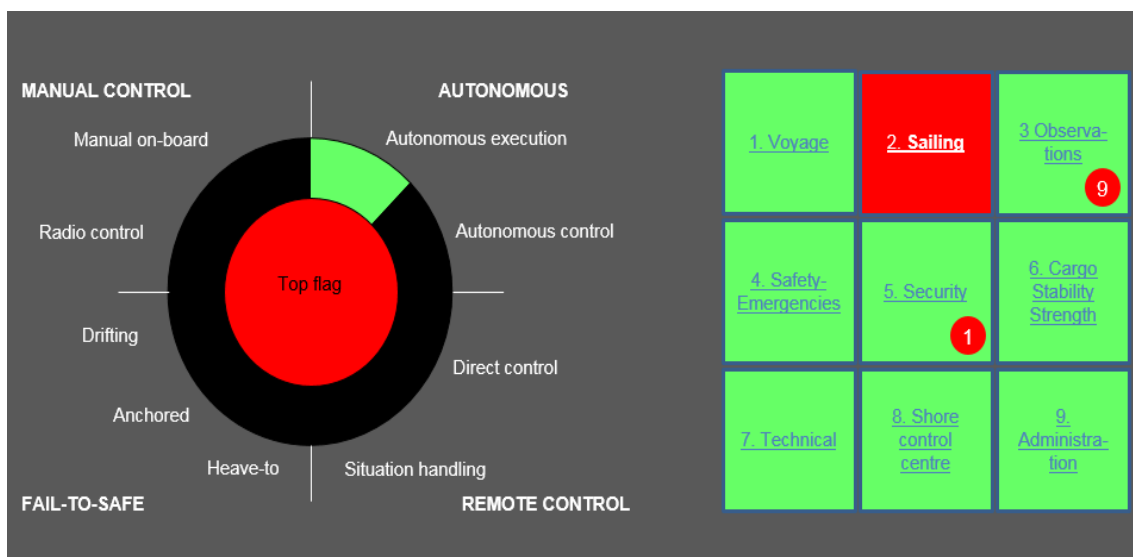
MANUAL CONTROL

AUTONOMOUS

Manual on-board

Autonomous execution

Radio control

Autonomous control

Top flag

Drifting

Direct control

Anchored

Heave-to

Situation handling

FAIL-TO-SAFE

REMOTE CONTROL

| 1. Voyage | 2. Sailing | 3 Observations 9 |
|---|---|---|
| 4. Safety-Emergencies | 5. Security 1 | 6. Cargo Stability Strength |
| 7. Technical | 8. Shore control centre | 9. Administration |